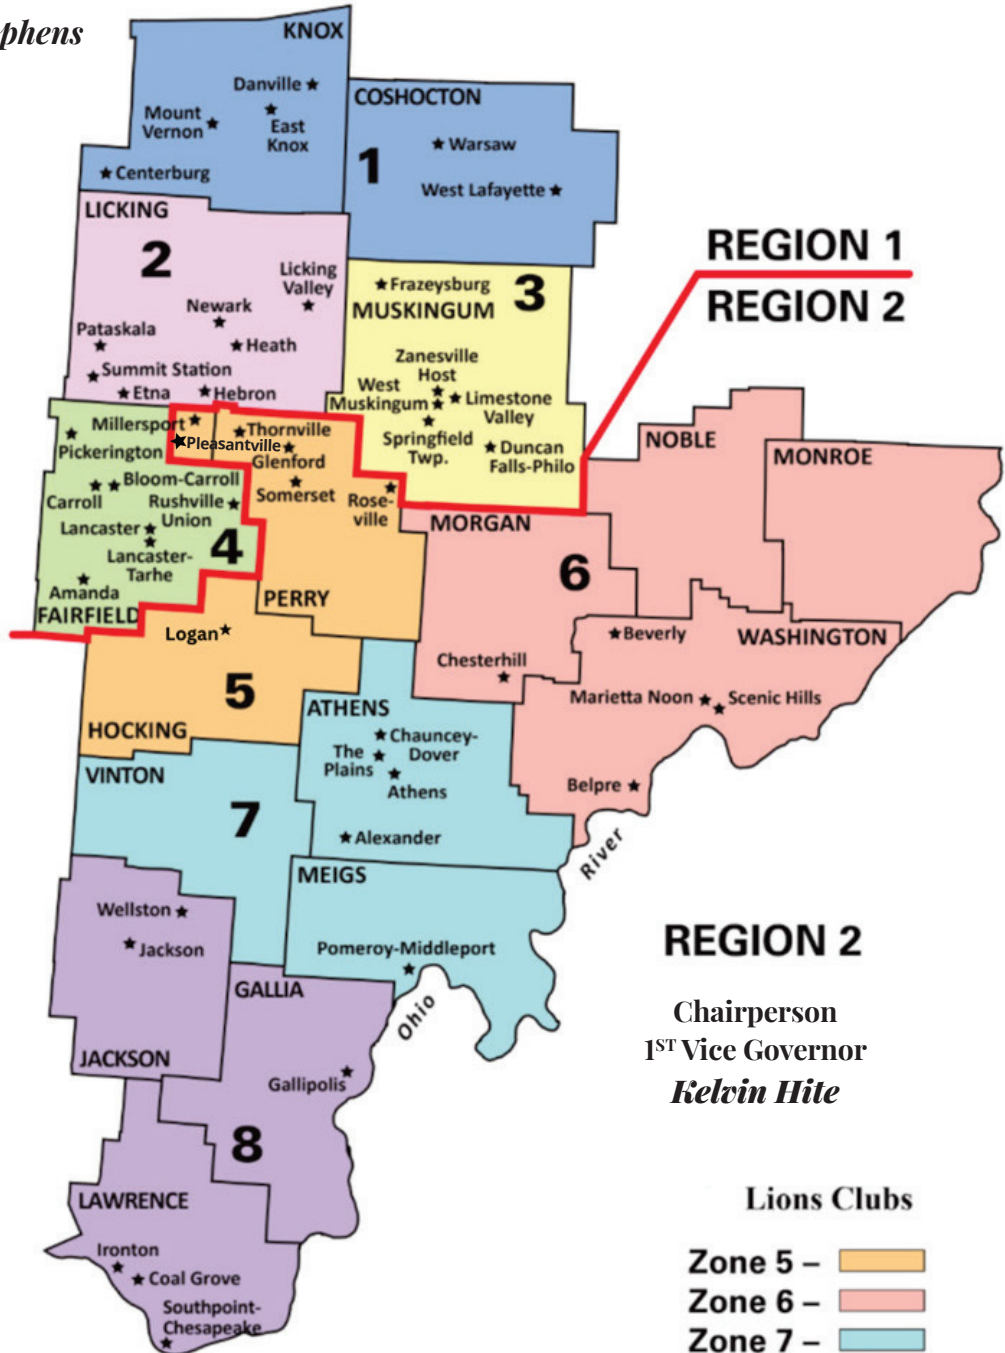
phens

KNOX
Danville
Mount Vernon
East Knox
Centerburg

COSHOCTON
1
Warsaw
West Lafayette

LICKING
2
Licking Valley
Newark
Pataskala
Heath
Summit Station
Etna
Hebron

Frazeysburg
3
MUSKINGUM
Zanesville Host
West Muskingum
Limestone Valley
Springfield Twp.
Duncan Falls-Philo

REGION 1
REGION 2

Millersport
Pickerington
Pleasantville
Thornville
Glenford
Bloom-Carroll
Carroll
Rushville
Union
Lancaster
Lancaster-Tarhe
Amanda
4
FAIRFIELD
Somerset
Roseville

NOBLE
MONROE
MORGAN
6
Beverly
WASHINGTON
Chesterhill
Marietta Noon
Scenic Hills
Belpre

PERRY
Logan
5
HOCKING

ATHENS
Chauncey-Dover
The Plains
Athens
Alexander

VINTON
7

MEIGS
Pomeroy-Middleport
River
Ohio

REGION 2
Chairperson
1ST Vice Governor
Kelvin Hite

Wellston
Jackson
GALLIA
JACKSON
Gallipolis
8
LAWRENCE
Ironton
Coal Grove
Southpoint-Chesapeake

Lions Clubs
Zone 5 –
Zone 6 –
Zone 7 –